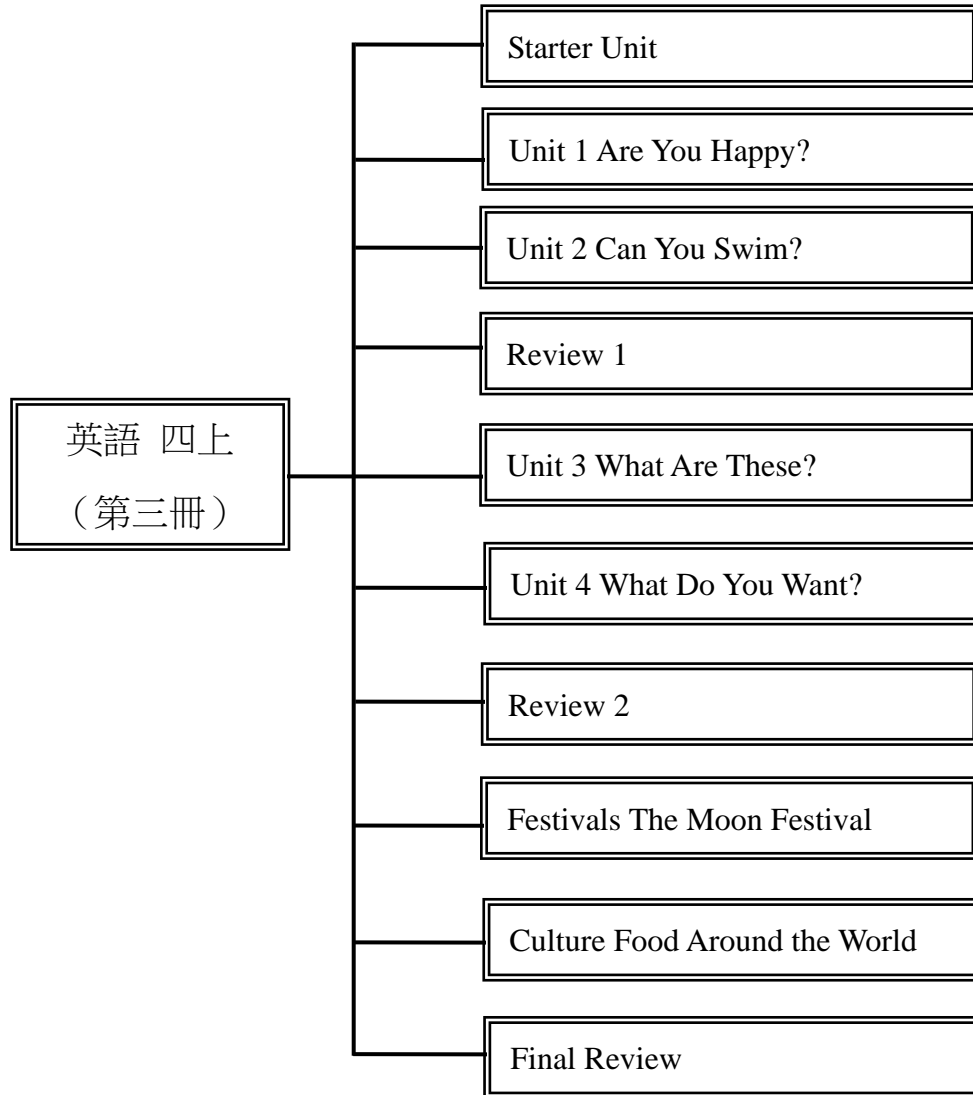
英語 四上
（第三冊）

Starter Unit

Unit 1 Are You Happy?

Unit 2 Can You Swim?

Review 1

Unit 3 What Are These?

Unit 4 What Do You Want?

Review 2

Festivals The Moon Festival

Culture Food Around the World

Final Review